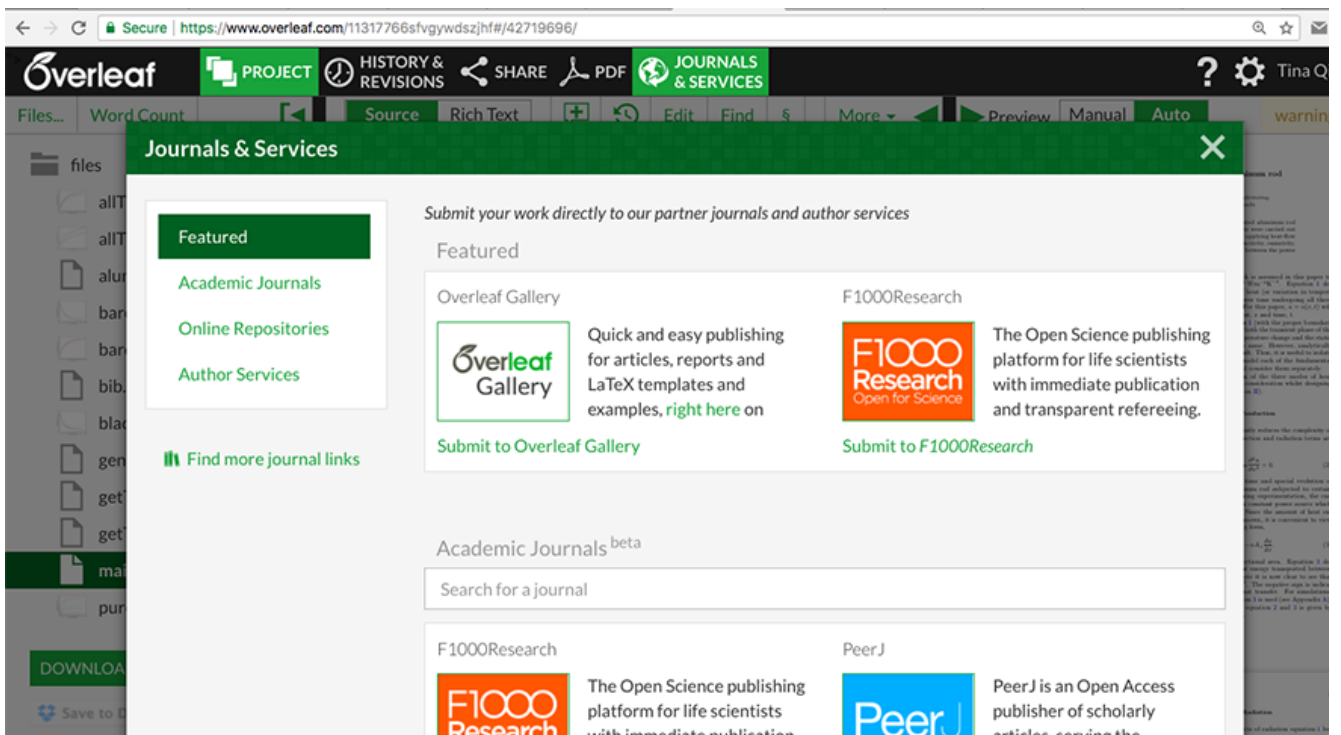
Secure | https://www.overleaf.com/11317766sfvgywdszjhf#/42719696/

Overleaf PROJECT HISTORY & REVISIONS SHARE PDF JOURNALS & SERVICES ? Tina Q

Files... Word Count Source Rich Text Edit Find § More Preview Manual Auto warnin

files
allT
allT
alu
bar
bar
bib.
blac
gen
get
get
mai
pur
DOWNLOA
Save to D

Journals & Services

Featured
Academic Journals
Online Repositories
Author Services

Find more journal links

Submit your work directly to our partner journals and author services

Featured

Overleaf Gallery

Overleaf Gallery

Quick and easy publishing for articles, reports and LaTeX templates and examples, right here on

Submit to Overleaf Gallery

F1000Research

F1000 Research Open for Science

The Open Science publishing platform for life scientists with immediate publication and transparent refereeing.

Submit to F1000Research

Academic Journals beta

Search for a journal

F1000Research

F1000 Research

The Open Science publishing platform for life scientists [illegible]

PeerJ

PeerJ

PeerJ is an Open Access publisher of scholarly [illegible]